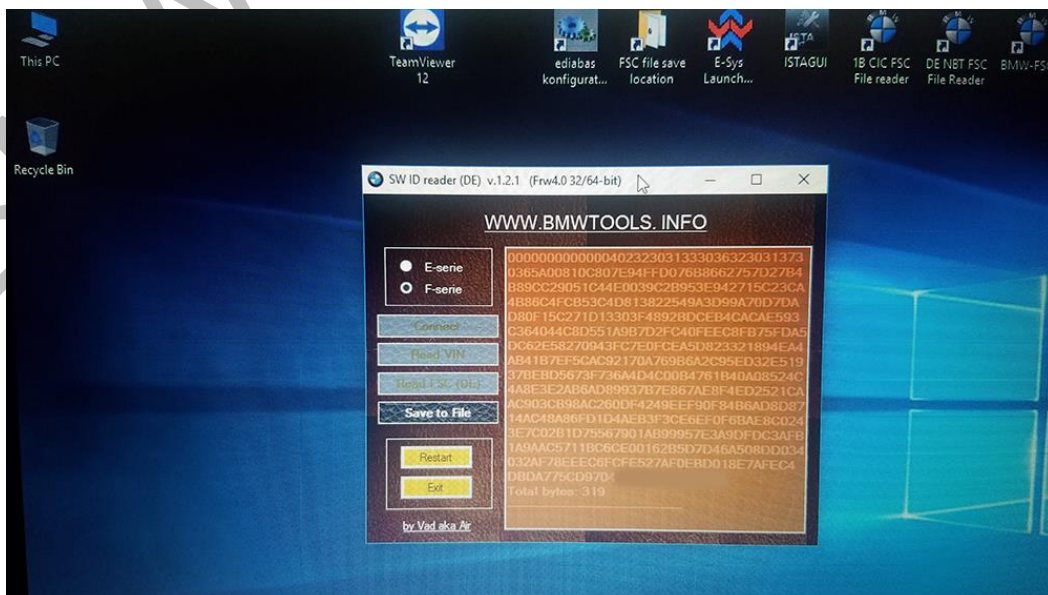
This PC

TeamViewer 12

ediabas konfigurat...

FSC file save location

E-Sys Launch...

ISTAGUI

1B CIC FSC File reader

DE NBT FSC File Reader

BMW-FS

Recycle Bin

SW ID reader (DE) v.1.2.1 (Frw4.0 32/64-bit)

WWW.BMWTOOLS. INFO

E-serie

F-serie

Connect

Read VIN

Read FSC (DE)

Save to File

Restart

Exit

by Vad aka Air

000000000000040232303133303632303137303365A00810C807E94FFD076B8662757D27B4B89CC29051C44E0039C2B953E942715C23CA4B86C4FCB53C4D813822549A3D99A70D7DAD80F15C271D13303F48928DCEB4CACAE593C364044C8D551A9B7D2FC40FEEC8FB75FDA5DC62E58270943FC7E0FCEA5D823321894EA4AB41B7EF5CAC92170A769B6A2C95ED32E51937BEBD5673F736A4D4C00B4761B40A08524C4A8E3E2AB6AD89937B7E867AE8F4ED2521CAAC903CB98AC260DF4249EEF90F84B6AD8D8714AC48A86FD1D4AEB3F3CE6EF0F6BAE8C0243E7C02B1D75567901AB99957E3A9DFDC3AFB1A9AAC5711BC6CE00162B5D7D46A508DD034032AF78EEEC6FCFE527AFDEBD018E7AFEC4DBDA775CD970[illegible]
Total bytes: 319